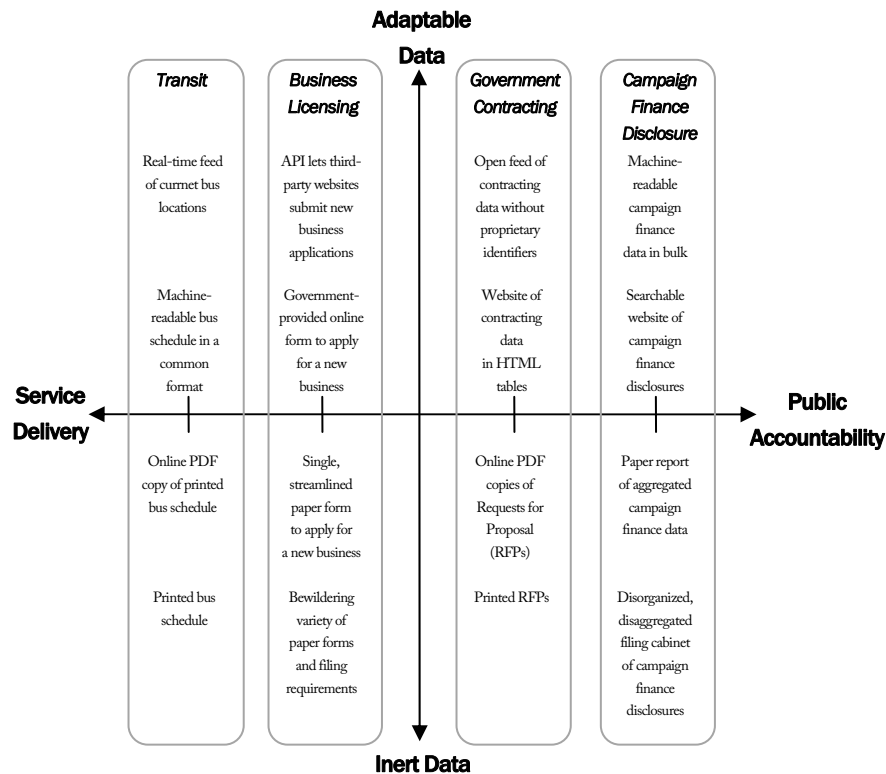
Adaptable Data

Transit

Real-time feed of curmet bus locations

Machine-readable bus schedule in a common format

Online PDF copy of printed bus schedule

Printed bus schedule

Business Licensing

API lets third-party websites submit new business applications

Government-provided online form to apply for a new business

Single, streamlined paper form to apply for a new business

Bewildering variety of paper forms and filing requirements

Government Contracting

Open feed of contracting data without proprietary identifiers

Website of contracting data in HTML tables

Online PDF copies of Requests for Proposal (RFPs)

Printed RFPs

Campaign Finance Disclosure

Machine-readable campaign finance data in bulk

Searchable website of campaign finance disclosures

Paper report of aggregated campaign finance data

Disorganized, disaggregated filing cabinet of campaign finance disclosures

Service Delivery

Public Accountability

Inert Data